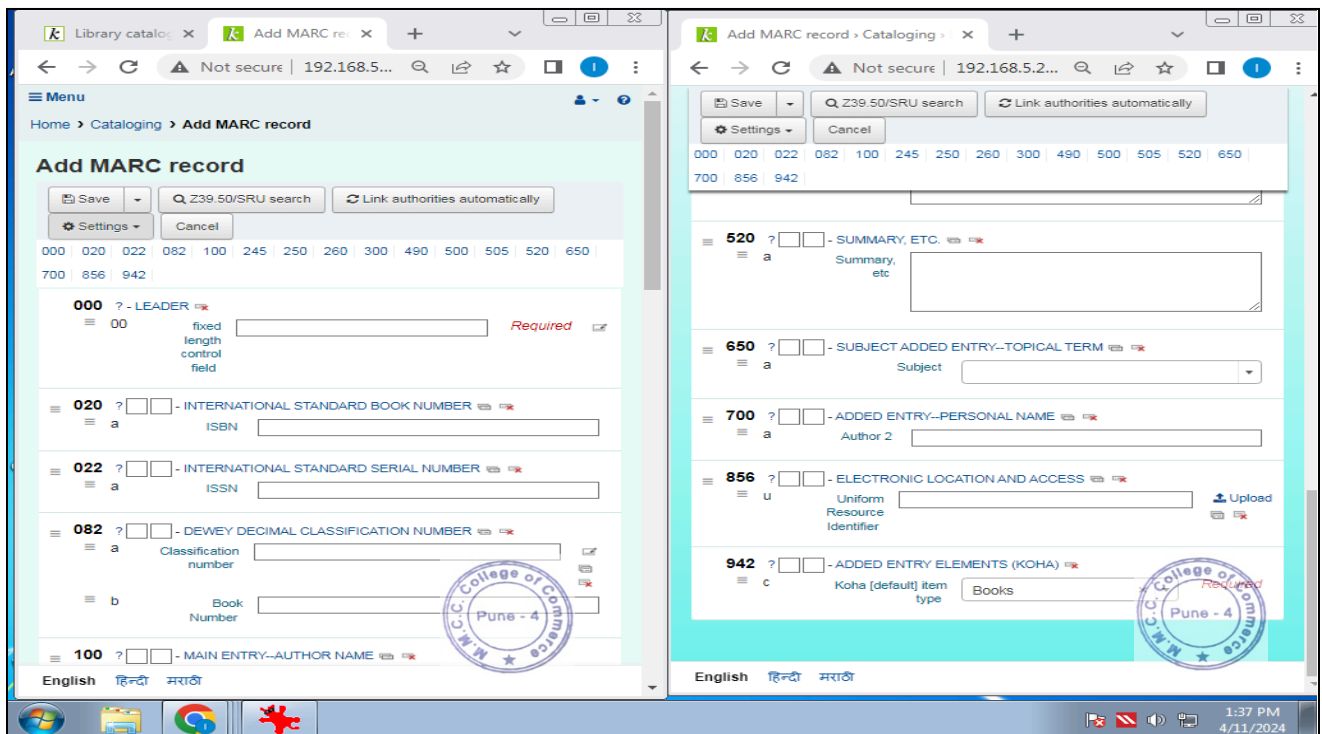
Library catalog | Add MARC rec ×

Not secure | 192.168.5...

≡ Menu

Home › Cataloging › Add MARC record

Add MARC record

Save | Z39.50/SRU search | Link authorities automatically

Settings | Cancel

000 020 022 082 100 245 250 260 300 490 500 505 520 650 700 856 942

000 ? - LEADER
00 fixed length control field Required

020 ? - INTERNATIONAL STANDARD BOOK NUMBER
a ISBN

022 ? - INTERNATIONAL STANDARD SERIAL NUMBER
a ISSN

082 ? - DEWEY DECIMAL CLASSIFICATION NUMBER
a Classification number
b Book Number

100 ? - MAIN ENTRY--AUTHOR NAME

English हिन्दी मराठी

Add MARC record › Cataloging ×

Not secure | 192.168.5.2...

Save | Z39.50/SRU search | Link authorities automatically

Settings | Cancel

000 020 022 082 100 245 250 260 300 490 500 505 520 650 700 856 942

520 ? - SUMMARY, ETC.
a Summary, etc

650 ? - SUBJECT ADDED ENTRY--TOPICAL TERM
a Subject

700 ? - ADDED ENTRY--PERSONAL NAME
a Author 2

856 ? - ELECTRONIC LOCATION AND ACCESS
u Uniform Resource Identifier Upload

942 ? - ADDED ENTRY ELEMENTS (KOHA)
c Koha [default] item type Books Required

M.M.C.C. College of Commerce Pune - 4

M.M.C.C. College of Commerce Pune - 4

English हिन्दी मराठी

1:37 PM
4/11/2024